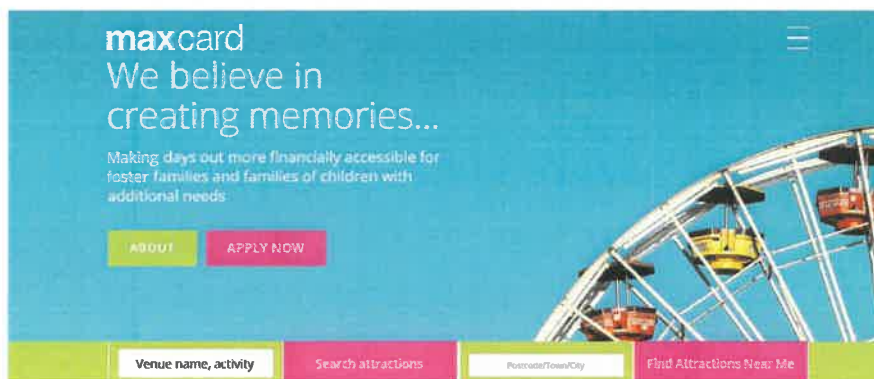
maxcard
We believe in creating memories...

Making days out more financially accessible for foster families and families of children with additional needs

ABOUT
APPLY NOW

Venue name, activity
Search attractions
Postcode/Town/City
Find Attractions Near Me